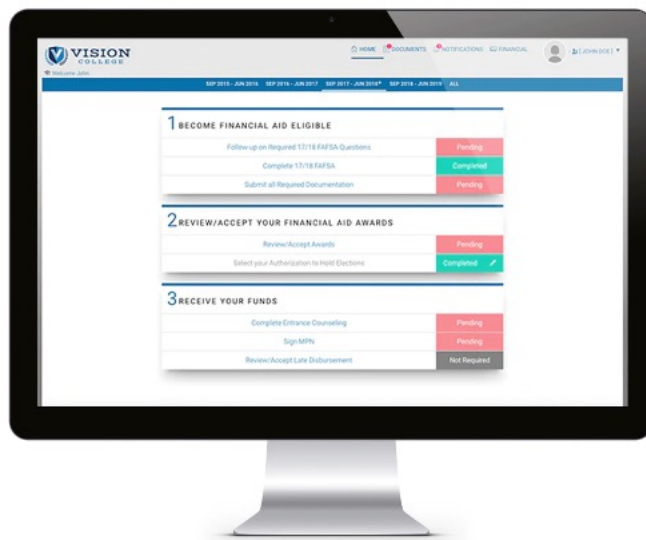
VISION COLLEGE

Welcome John

HOME DOCUMENTS NOTIFICATIONS FINANCIAL [ JOHN DOE ]

SEP 2015 - JUN 2016 SEP 2016 - JUN 2017 SEP 2017 - JUN 2018 SEP 2018 - JUN 2019 ALL

1 BECOME FINANCIAL AID ELIGIBLE

Follow up on Required 17/18 FAFSA Questions | Pending
Complete 17/18 FAFSA | Completed
Submit all Required Documentation | Pending

2 REVIEW/ACCEPT YOUR FINANCIAL AID AWARDS

Review/Accept Awards | Pending
Select your Authorization to Hold Elections | Completed

3 RECEIVE YOUR FUNDS

Complete Entrance Counseling | Pending
Sign MPN | Pending
Review/Accept Late Disbursement | Not Required